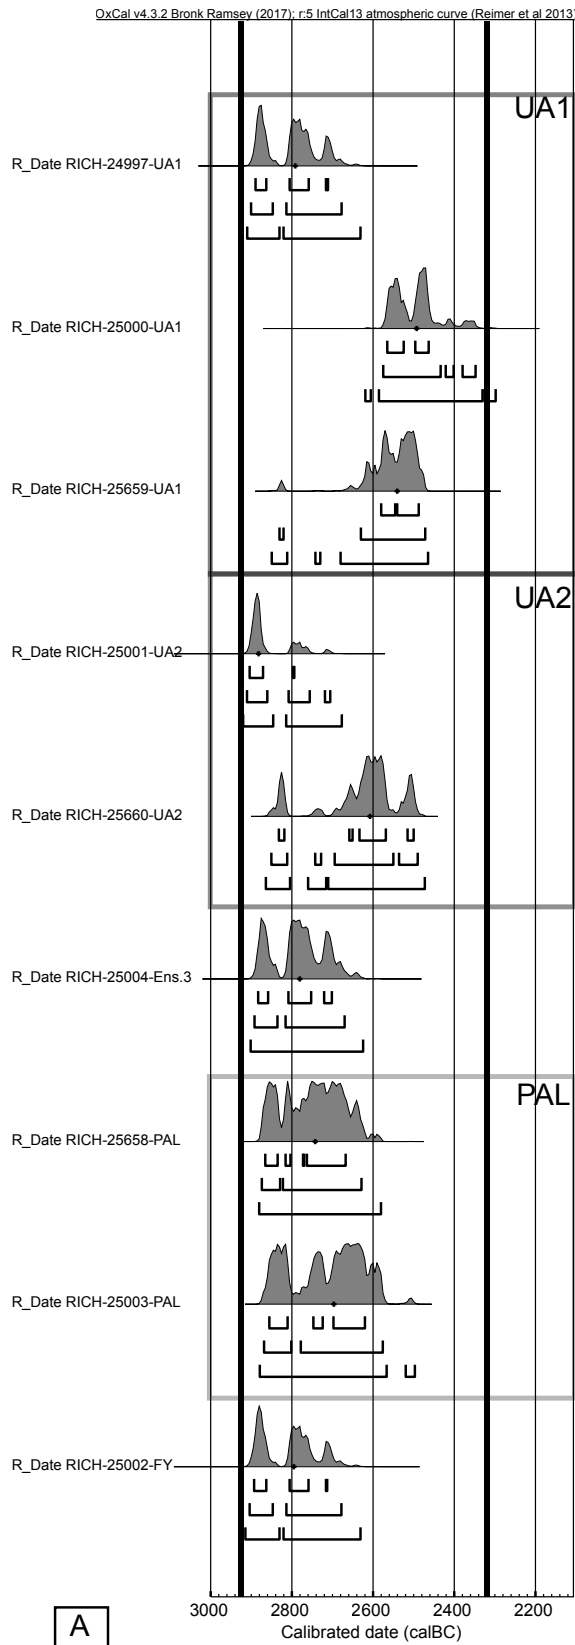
OxCal v4.3.2 Bronk Ramsey (2017); r:5 IntCal13 atmospheric curve (Reimer et al 2013)

UA1

R_Date RICH-24997-UA1

R_Date RICH-25000-UA1

R_Date RICH-25659-UA1

UA2

R_Date RICH-25001-UA2

R_Date RICH-25660-UA2

R_Date RICH-25004-Ens.3

PAL

R_Date RICH-25658-PAL

R_Date RICH-25003-PAL

R_Date RICH-25002-FY

3000 2800 2600 2400 2200

Calibrated date (calBC)

A